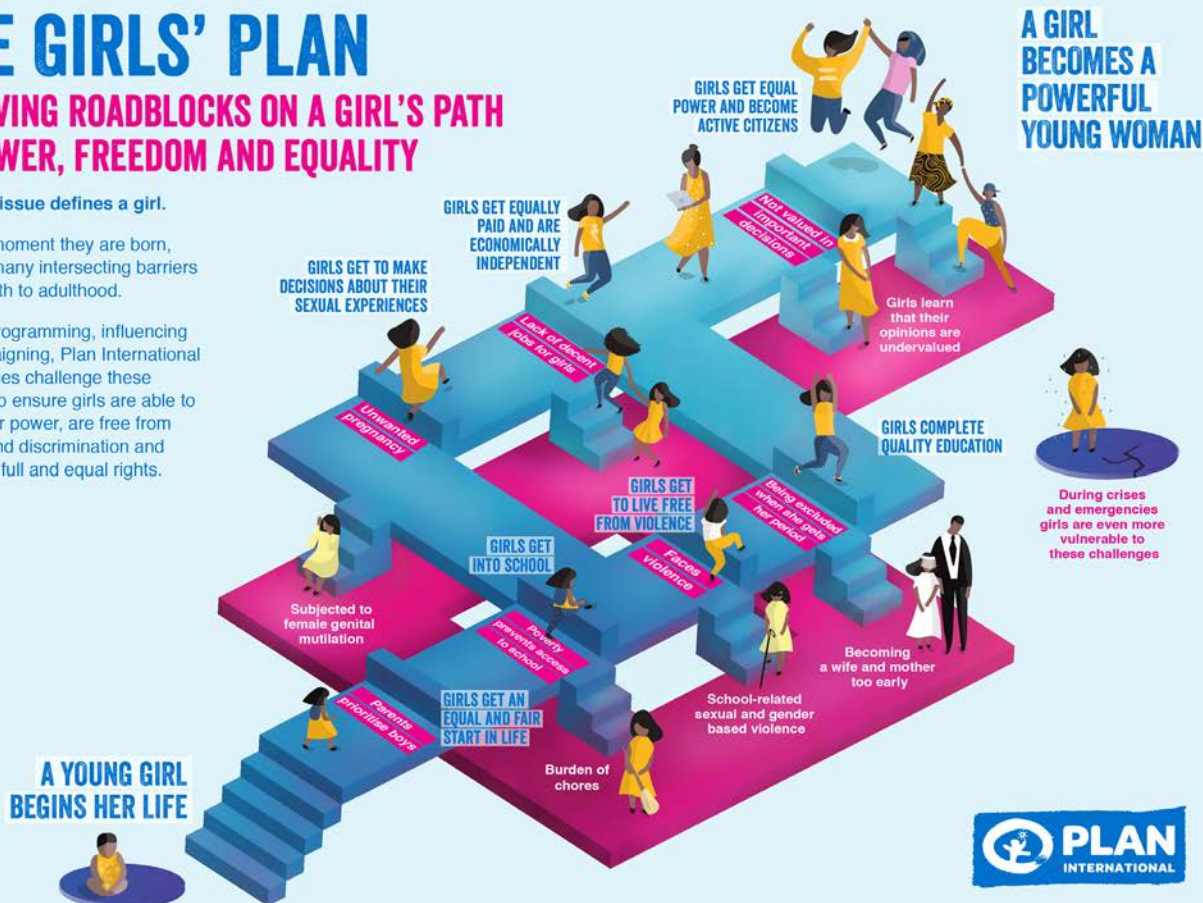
E GIRLS' PLAN
VING ROADBLOCKS ON A GIRL'S PATH
WER, FREEDOM AND EQUALITY

issue defines a girl.

moment they are born, many intersecting barriers th to adulthood.

ogramming, influencing aigning, Plan International es challenge these o ensure girls are able to r power, are free from nd discrimination and full and equal rights.

A GIRL BECOMES A POWERFUL YOUNG WOMAN

GIRLS GET EQUAL POWER AND BECOME ACTIVE CITIZENS

Not valued in important decisions

GIRLS GET EQUALLY PAID AND ARE ECONOMICALLY INDEPENDENT

GIRLS GET TO MAKE DECISIONS ABOUT THEIR SEXUAL EXPERIENCES

Girls learn that their opinions are undervalued

Lack of decent jobs for girls

Unwanted pregnancy

GIRLS COMPLETE QUALITY EDUCATION

During crises and emergencies girls are even more vulnerable to these challenges

GIRLS GET TO LIVE FREE FROM VIOLENCE

Being excluded when she gets her period

GIRLS GET INTO SCHOOL

Faces violence

Subjected to female genital mutilation

Poverty prevents access to school

Becoming a wife and mother too early

Parents prioritise boys

GIRLS GET AN EQUAL AND FAIR START IN LIFE

School-related sexual and gender based violence

Burden of chores

A YOUNG GIRL BEGINS HER LIFE

PLAN INTERNATIONAL